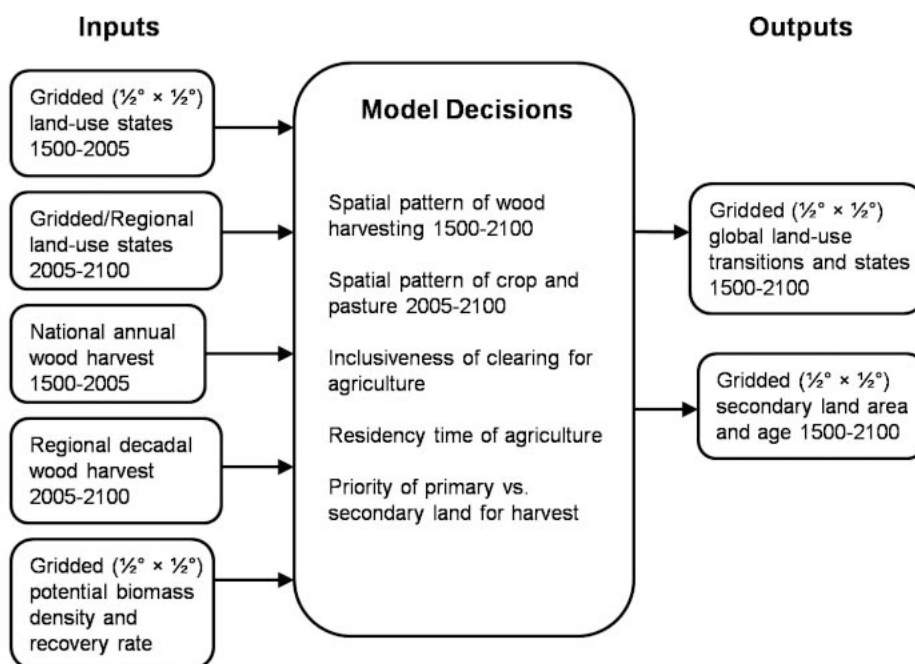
Inputs

Gridded (½° × ½°) land-use states 1500-2005

Gridded/Regional land-use states 2005-2100

National annual wood harvest 1500-2005

Regional decadal wood harvest 2005-2100

Gridded (½° × ½°) potential biomass density and recovery rate

Model Decisions

Spatial pattern of wood harvesting 1500-2100

Spatial pattern of crop and pasture 2005-2100

Inclusiveness of clearing for agriculture

Residency time of agriculture

Priority of primary vs. secondary land for harvest

Outputs

Gridded (½° × ½°) global land-use transitions and states 1500-2100

Gridded (½° × ½°) secondary land area and age 1500-2100